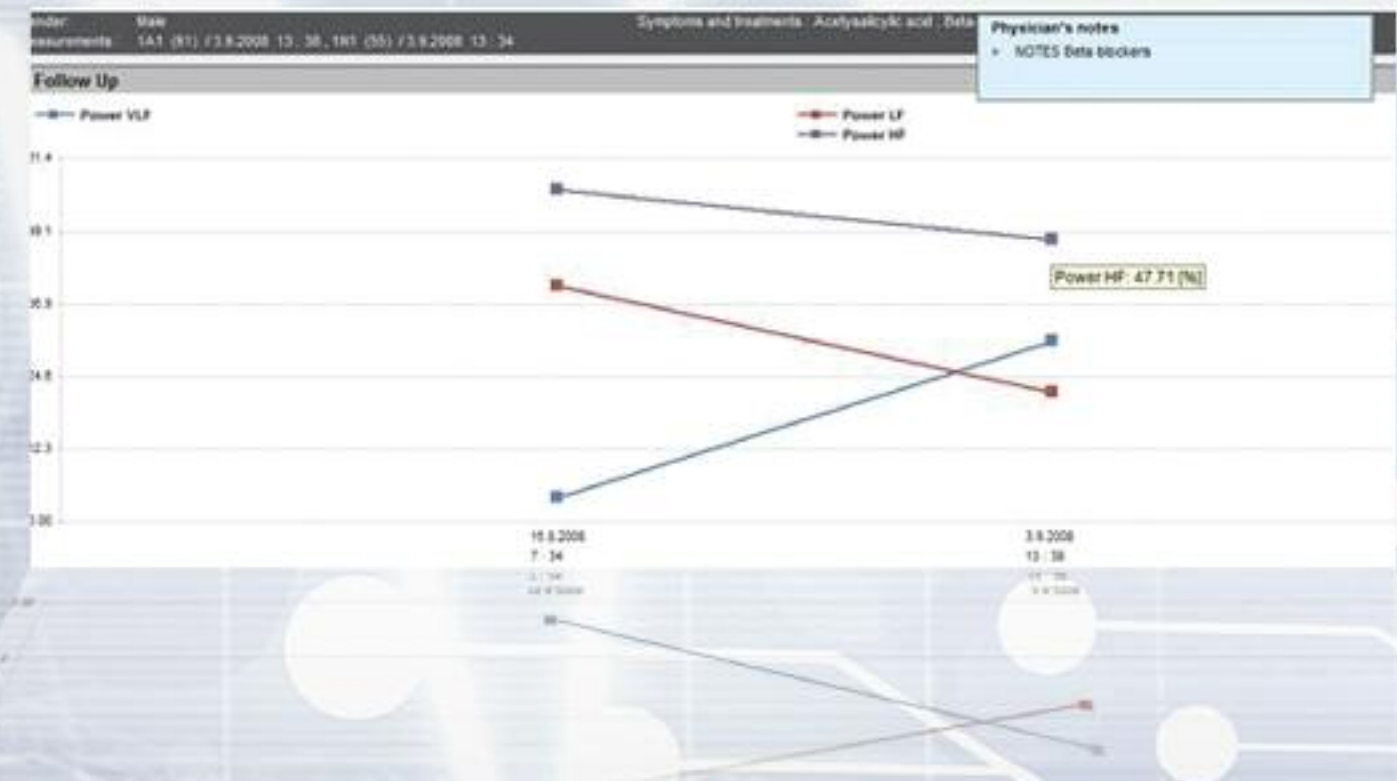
ender Male
asurements 1A1 (61) / 3.9.2008 13 : 38 , 1N1 (55) / 3.9.2008 13 : 34

Symptoms and treatments Acetysalicylic acid Beta

Physician's notes
• NOTES Beta blockers

Follow Up

Power VLF

Power LF
Power HF

31.4
49.1
36.9
24.6
12.3
0.00

Power HF: 47.71 [%]

15.8.2008
7 : 34

3.9.2008
13 : 38